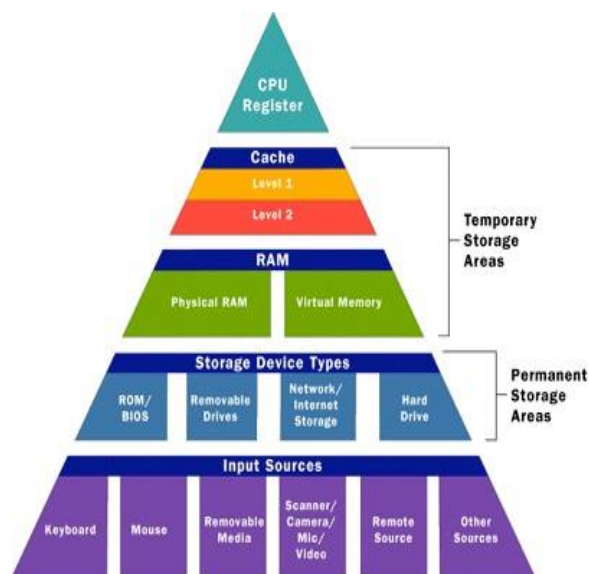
CPU Register

Cache

Level 1

Level 2

RAM

Physical RAM

Virtual Memory

Temporary Storage Areas

Storage Device Types

ROM/ BIOS

Removable Drives

Network/ Internet Storage

Hard Drive

Permanent Storage Areas

Input Sources

Keyboard

Mouse

Removable Media

Scanner/ Camera/ Mic/ Video

Remote Source

Other Sources